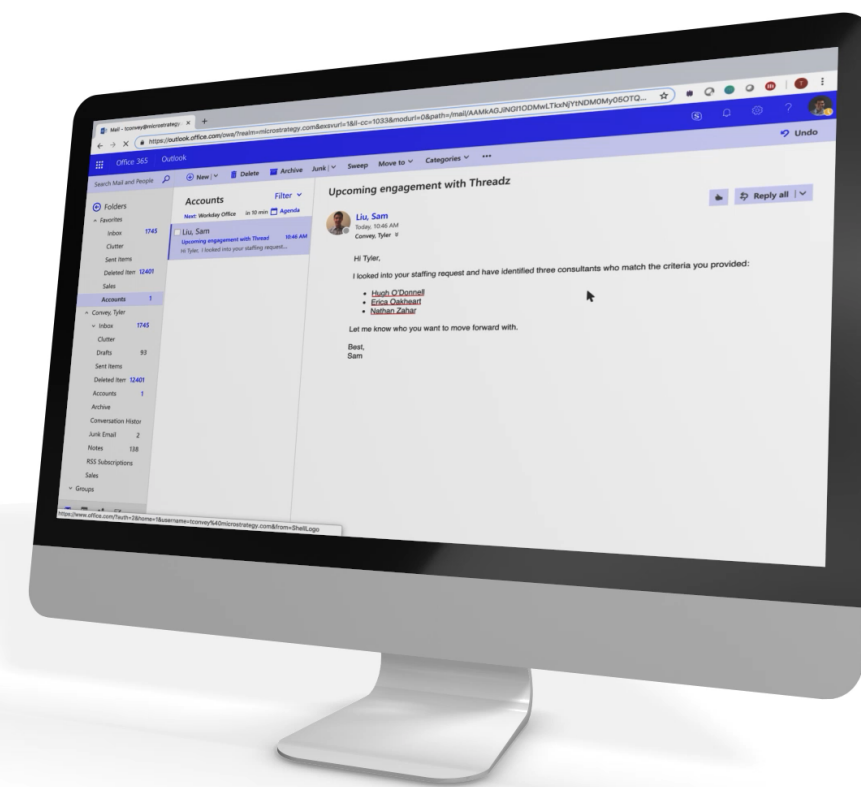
Mail - tconvey@microstrategy.. ×

https://outlook.office.com/owa/?realm=microstrategy.com&exsvurl=1&ll-cc=1033&modurl=0&path=/mail/AAMkAGJINGI1ODMwLTkxNjYtNDM0My05OTQ...

Undo

Office 365 Outlook

Search Mail and People

New | Delete Archive Junk | Sweep Move to Categories ...

Folders
Favorites
Inbox 1745
Clutter
Sent Items
Deleted Item 12401
Sales
Accounts 1
Convey, Tyler
Inbox 1745
Clutter
Drafts 93
Sent Items
Deleted Item 12401
Accounts 1
Archive
Conversation Histor
Junk Email 2
Notes 138
RSS Subscriptions
Sales
Groups

Accounts
Filter
Next: Workday Office in 10 min Agenda

Liu, Sam
Upcoming engagement with Threadz 10:46 AM
Hi Tyler, I looked into your staffing request...

Upcoming engagement with Threadz

Reply all

Liu, Sam
Today, 10:46 AM
Convey, Tyler

Hi Tyler,

I looked into your staffing request and have identified three consultants who match the criteria you provided:

• Hugh O'Donnell
• Erica Oakheart
• Nathan Zahar

Let me know who you want to move forward with.

Best,
Sam

https://www.office.com/?auth=2&home=1&username=tconvey%40microstrategy.com&from=ShellLogo